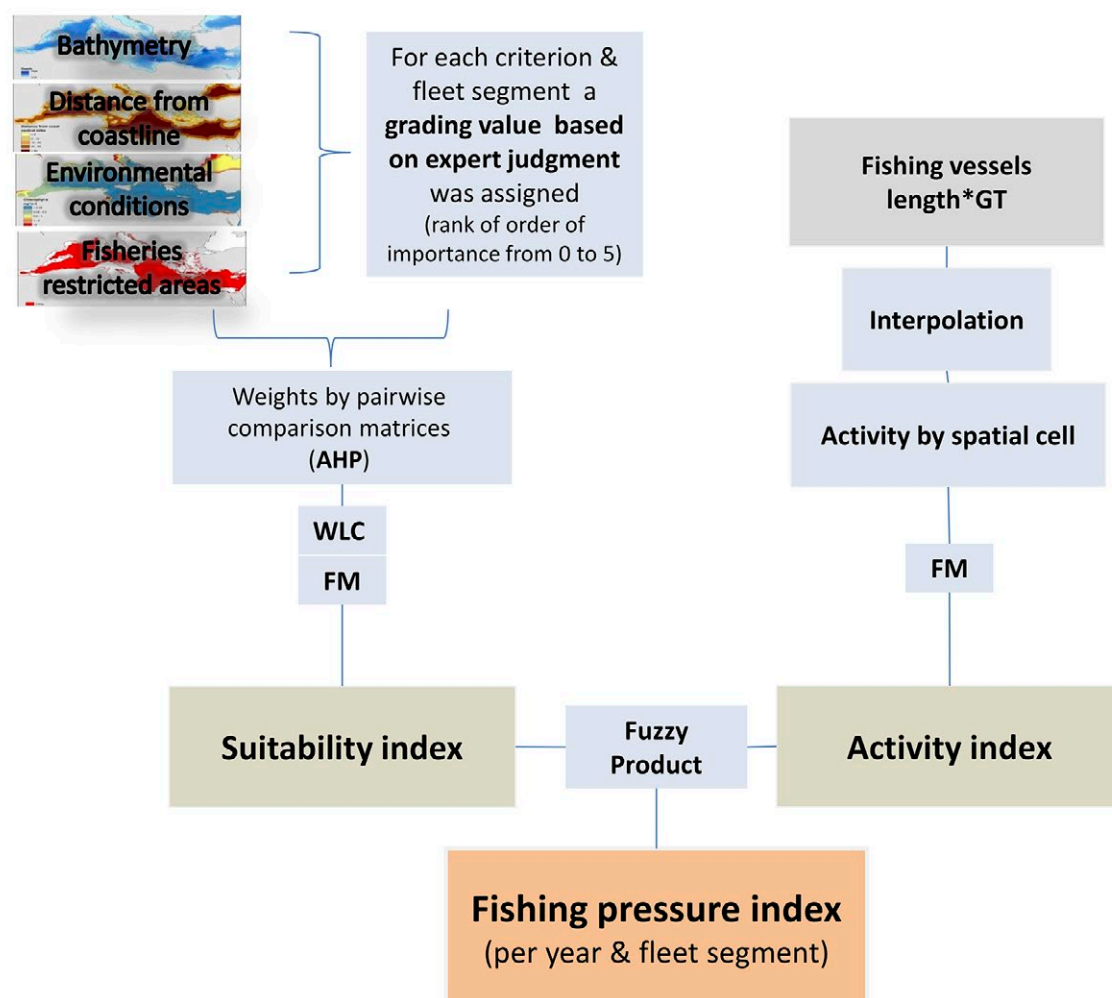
Bathymetry

Distance from coastline

Environmental conditions

Fisheries restricted areas

For each criterion & fleet segment a **grading value based on expert judgment** was assigned (rank of order of importance from 0 to 5)

Weights by pairwise comparison matrices (**AHP**)

WLC

FM

Fishing vessels length*GT

Interpolation

Activity by spatial cell

FM

Suitability index

Fuzzy Product

Activity index

Fishing pressure index
(per year & fleet segment)